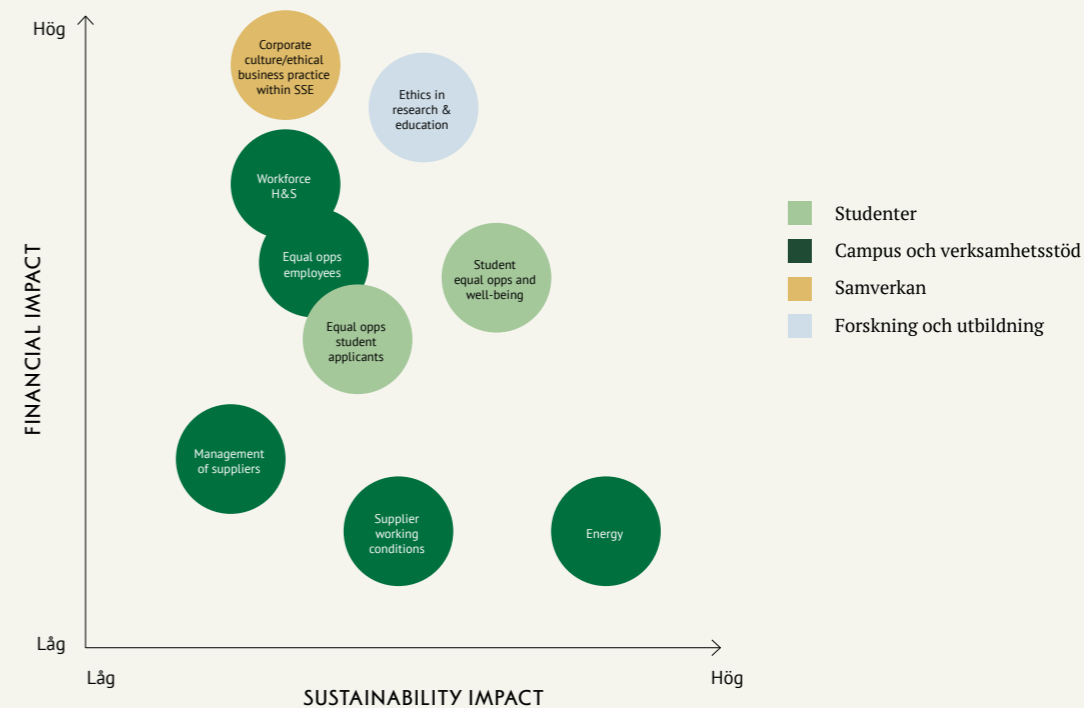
Hög

FINANCIAL IMPACT

Låg

Corporate culture/ethical business practice within SSE

Ethics in research & education

Workforce H&S

Equal opps employees

Student equal opps and well-being

Equal opps student applicants

Management of suppliers

Supplier working conditions

Energy

Låg

Hög

SUSTAINABILITY IMPACT

Studenter

Campus och verksamhetsstöd

Samverkan

Forskning och utbildning